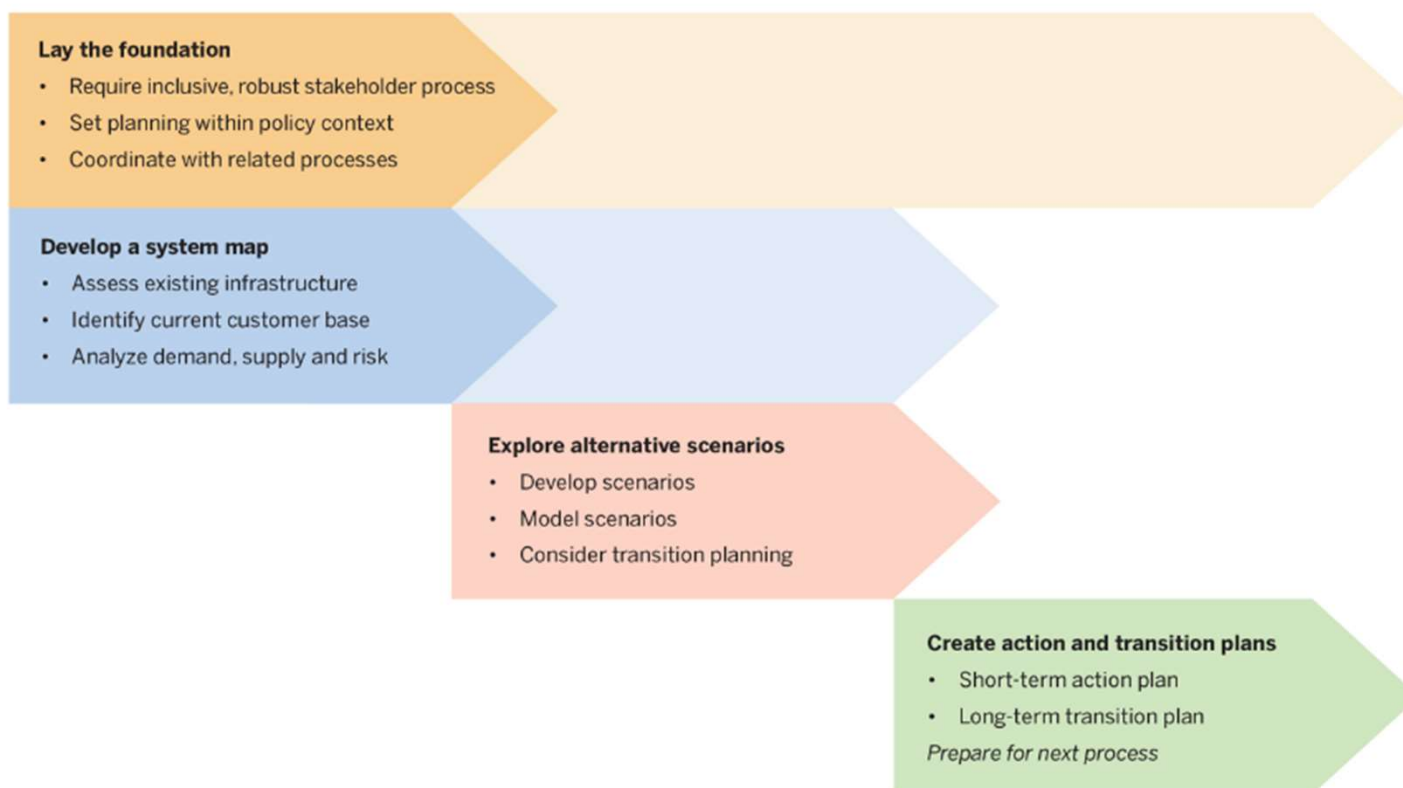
Lay the foundation

- Require inclusive, robust stakeholder process
- Set planning within policy context
- Coordinate with related processes

Develop a system map

- Assess existing infrastructure
- Identify current customer base
- Analyze demand, supply and risk

Explore alternative scenarios

- Develop scenarios
- Model scenarios
- Consider transition planning

Create action and transition plans

- Short-term action plan
- Long-term transition plan

*Prepare for next process*